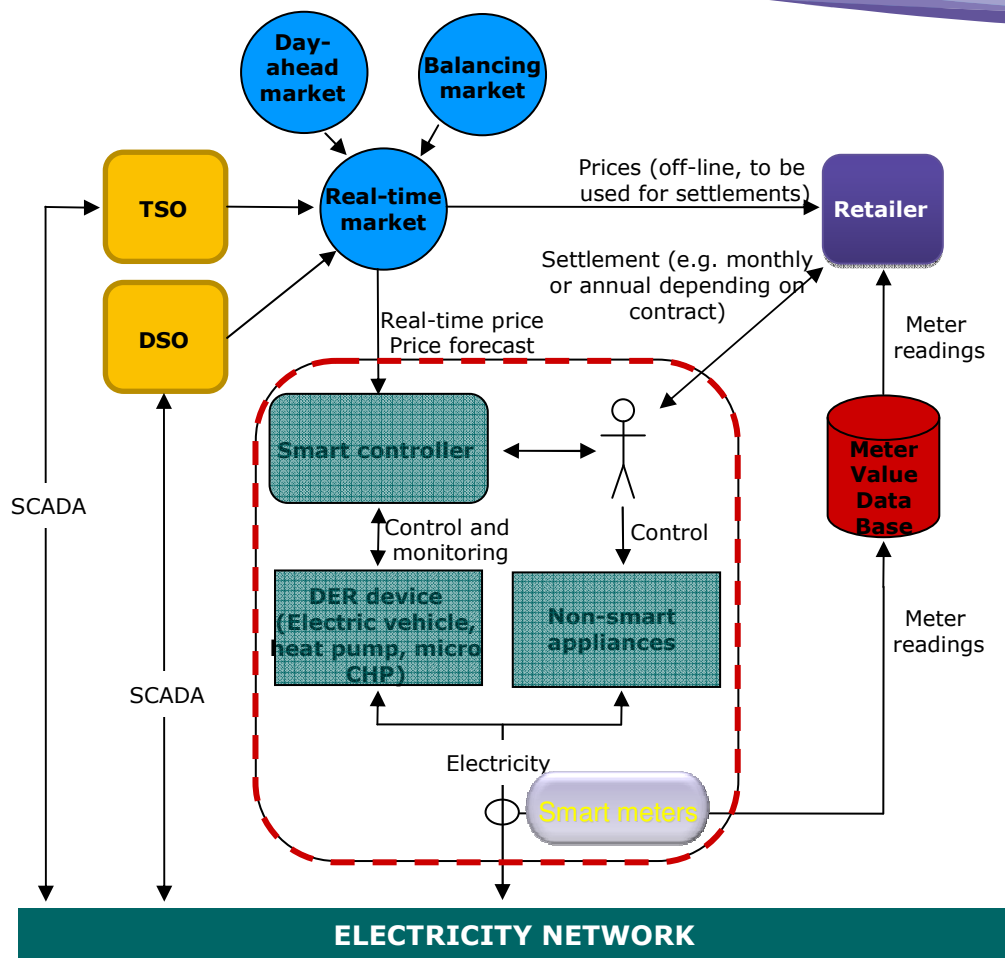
Day-ahead market

Balancing market

TSO

Real-time market

Prices (off-line, to be used for settlements)

Retailer

DSO

Settlement (e.g. monthly or annual depending on contract)

Real-time price
Price forecast

Meter readings

Smart controller

Meter Value Data Base

SCADA

Control and monitoring

Control

DER device (Electric vehicle, heat pump, micro CHP)

Non-smart appliances

Meter readings

SCADA

Electricity

Smart meters

ELECTRICITY NETWORK